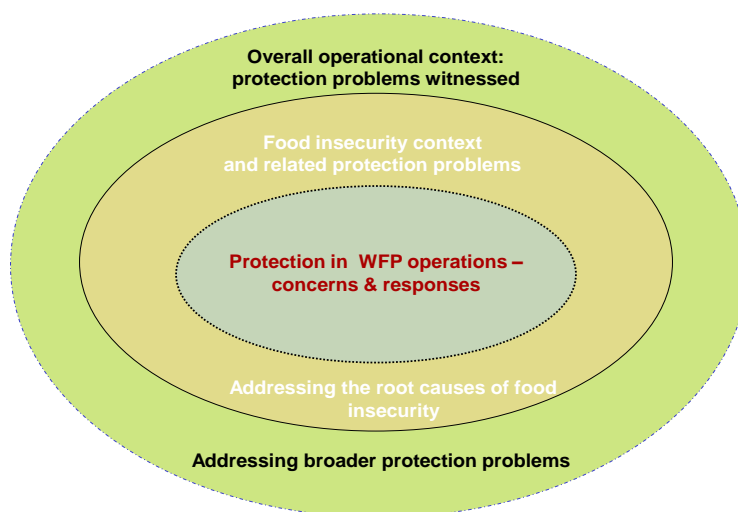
Overall operational context: protection problems witnessed

Food insecurity context and related protection problems

Protection in WFP operations – concerns & responses

Addressing the root causes of food insecurity

Addressing broader protection problems